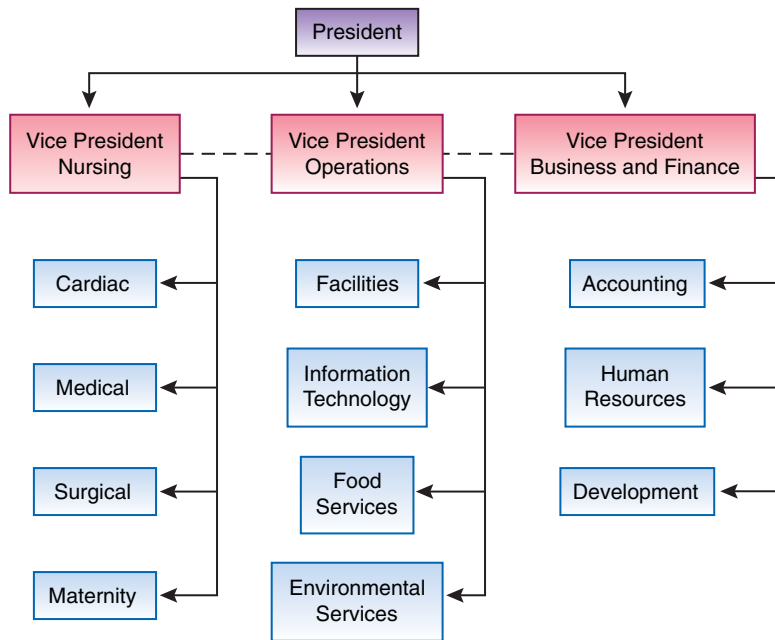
President

Vice President Nursing

Vice President Operations

Vice President Business and Finance

Cardiac

Medical

Surgical

Maternity

Facilities

Information Technology

Food Services

Environmental Services

Accounting

Human Resources

Development